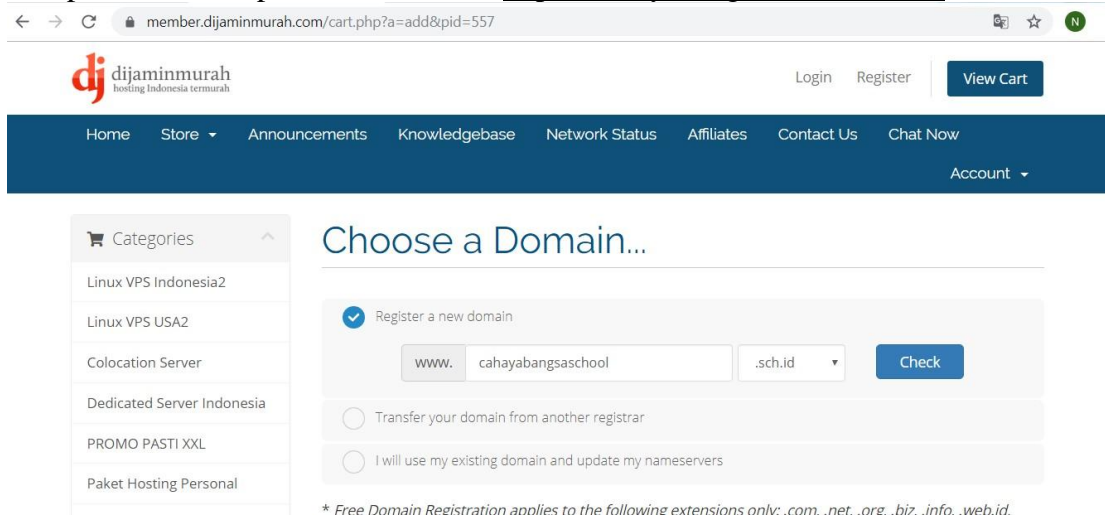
member.dijaminmurah.com/cart.php?a=add&pid=557

N

dj dijaminmurah
hosting Indonesia termurah

Login Register View Cart

Home Store Announcements Knowledgebase Network Status Affiliates Contact Us Chat Now

Account

Categories

Linux VPS Indonesia2

Linux VPS USA2

Colocation Server

Dedicated Server Indonesia

PROMO PASTI XXL

Paket Hosting Personal

Choose a Domain...

Register a new domain

www. cahayabangsaschool .sch.id Check

Transfer your domain from another registrar

I will use my existing domain and update my nameservers

* Free Domain Registration applies to the following extensions only: .com, .net, .org, .biz, .info, .web.id,